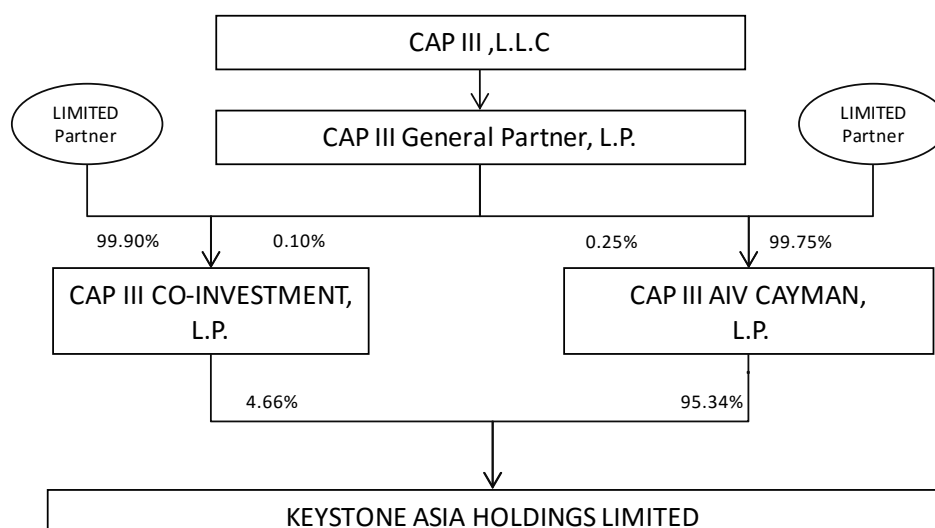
CAP III ,L.L.C

LIMITED Partner

CAP III General Partner, L.P.

LIMITED Partner

99.90%

0.10%

0.25%

99.75%

CAP III CO-INVESTMENT, L.P.

CAP III AIV CAYMAN, L.P.

4.66%

95.34%

KEYSTONE ASIA HOLDINGS LIMITED